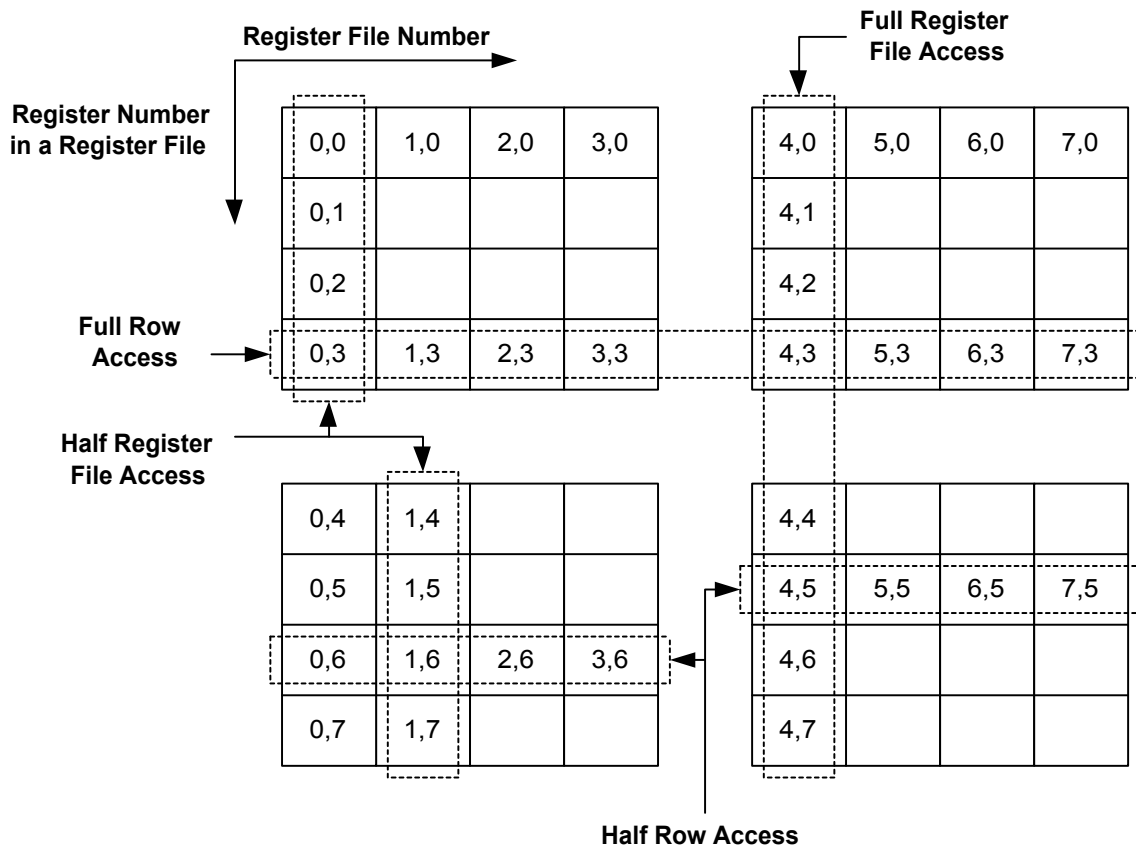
Register File Number

Full Register File Access

Register Number in a Register File

| 0,0 | 1,0 | 2,0 | 3,0 |
|---|---|---|---|
| 0,1 | | | |
| 0,2 | | | |
| 0,3 | 1,3 | 2,3 | 3,3 |

| 4,0 | 5,0 | 6,0 | 7,0 |
|---|---|---|---|
| 4,1 | | | |
| 4,2 | | | |
| 4,3 | 5,3 | 6,3 | 7,3 |

Full Row Access

Half Register File Access

| 0,4 | 1,4 | | |
|---|---|---|---|
| 0,5 | 1,5 | | |
| 0,6 | 1,6 | 2,6 | 3,6 |
| 0,7 | 1,7 | | |

| 4,4 | | | |
|---|---|---|---|
| 4,5 | 5,5 | 6,5 | 7,5 |
| 4,6 | | | |
| 4,7 | | | |

Half Row Access